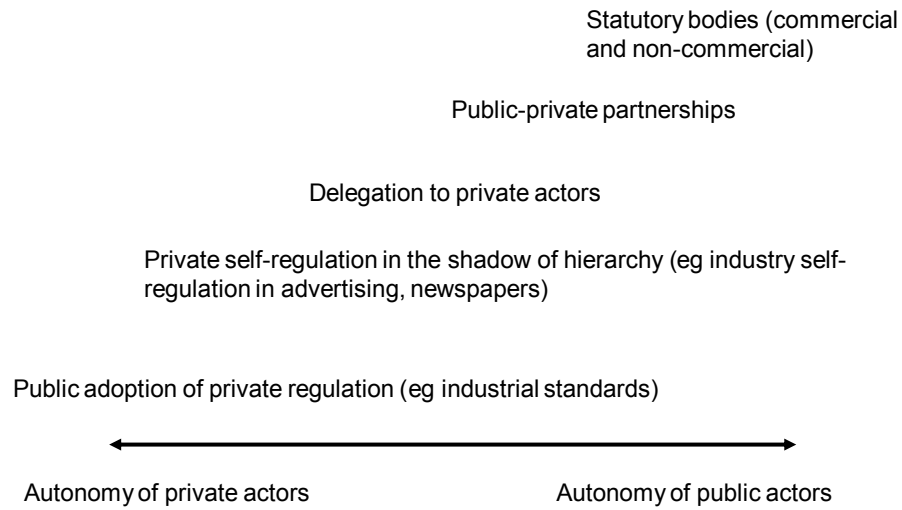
Statutory bodies (commercial and non-commercial)

Public-private partnerships

Delegation to private actors

Private self-regulation in the shadow of hierarchy (eg industry self-regulation in advertising, newspapers)

Public adoption of private regulation (eg industrial standards)

Autonomy of private actors

Autonomy of public actors